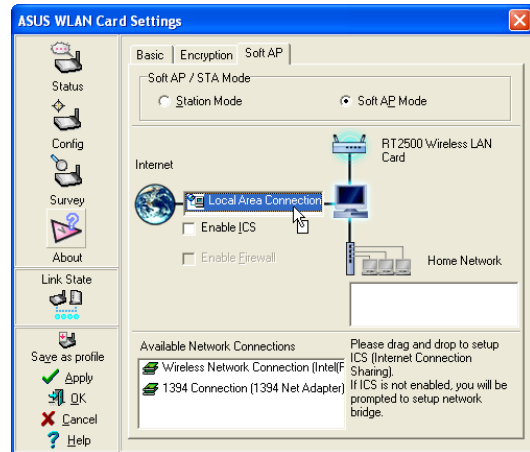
ASUS WLAN Card Settings

Status
Config
Survey
About
Link State
Save as profile
Apply
OK
Cancel
Help

Basic | Encryption | Soft AP

Soft AP / STA Mode
Station Mode
Soft AP Mode

RT2500 Wireless LAN Card

Internet

Local Area Connection

Enable ICS

Enable Firewall

Home Network

Available Network Connections
Wireless Network Connection (Intel(F
1394 Connection (1394 Net Adapter)

Please drag and drop to setup ICS (Internet Connection Sharing).
If ICS is not enabled, you will be prompted to setup network bridge.